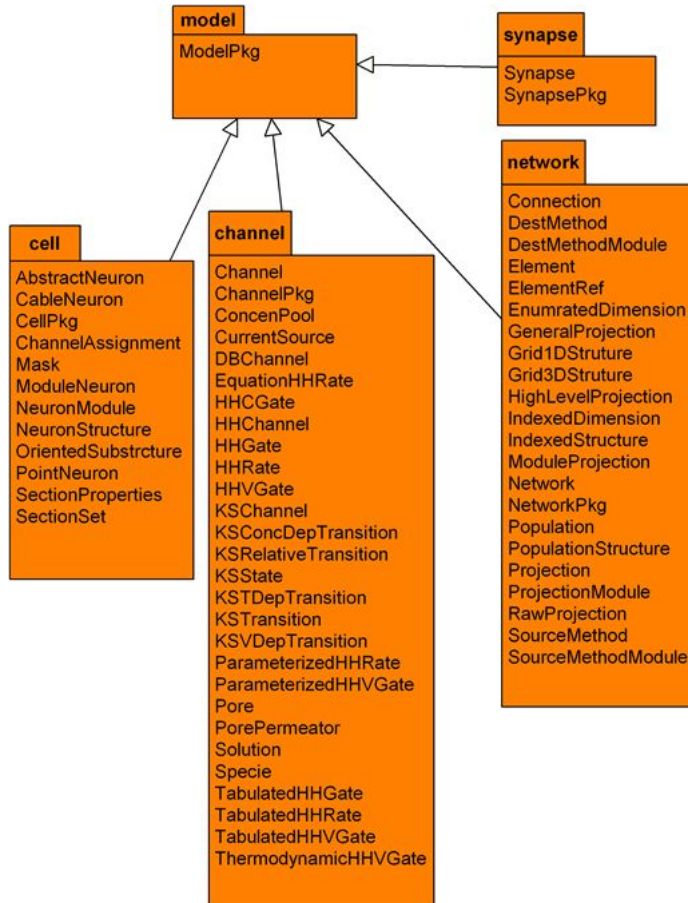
model
ModelPkg

synapse
Synapse
SynapsePkg

cell
AbstractNeuron
CableNeuron
CellPkg
ChannelAssignment
Mask
ModuleNeuron
NeuronModule
NeuronStructure
OrientedSubstrcture
PointNeuron
SectionProperties
SectionSet

channel
Channel
ChannelPkg
ConcenPool
CurrentSource
DBChannel
EquationHHRate
HHCGate
HHChannel
HHGate
HHRate
HHVGate
KSChannel
KSConcDepTransition
KSRelativeTransition
KSState
KSTDepTransition
KSTransition
KSVDepTransition
ParameterizedHHRate
ParameterizedHHVGate
Pore
PorePermeator
Solution
Specie
TabulatedHHGate
TabulatedHHRate
TabulatedHHVGate
ThermodynamicHHVGate

network
Connection
DestMethod
DestMethodModule
Element
ElementRef
EnumratedDimension
GeneralProjection
Grid1DStruture
Grid3DStruture
HighLevelProjection
IndexedDimension
IndexedStructure
ModuleProjection
Network
NetworkPkg
Population
PopulationStructure
Projection
ProjectionModule
RawProjection
SourceMethod
SourceMethodModule